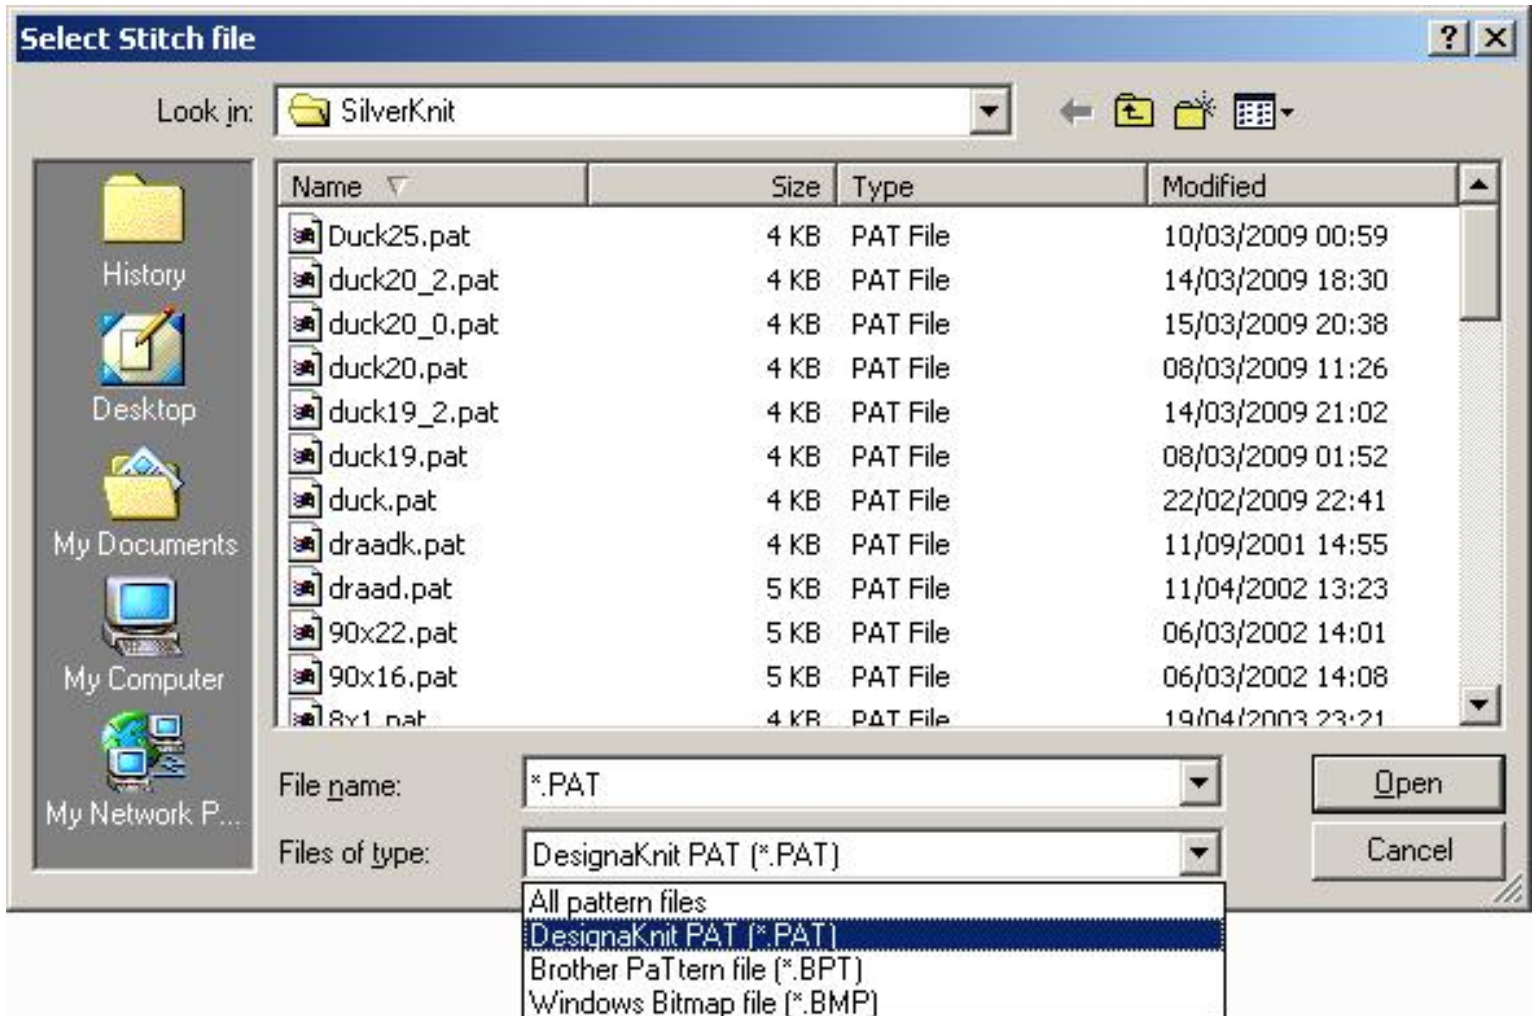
Select Stitch file

Look in: SilverKnit

| Name | Size | Type | Modified |
|---|---|---|---|
| Duck25.pat | 4 KB | PAT File | 10/03/2009 00:59 |
| duck20_2.pat | 4 KB | PAT File | 14/03/2009 18:30 |
| duck20_0.pat | 4 KB | PAT File | 15/03/2009 20:38 |
| duck20.pat | 4 KB | PAT File | 08/03/2009 11:26 |
| duck19_2.pat | 4 KB | PAT File | 14/03/2009 21:02 |
| duck19.pat | 4 KB | PAT File | 08/03/2009 01:52 |
| duck.pat | 4 KB | PAT File | 22/02/2009 22:41 |
| draadk.pat | 4 KB | PAT File | 11/09/2001 14:55 |
| draad.pat | 5 KB | PAT File | 11/04/2002 13:23 |
| 90x22.pat | 5 KB | PAT File | 06/03/2002 14:01 |
| 90x16.pat | 5 KB | PAT File | 06/03/2002 14:08 |
| 8x1.pat | 4 KB | PAT File | 19/04/2003 23:21 |

History
Desktop
My Documents
My Computer
My Network P...

File name: *.PAT
Files of type: DesignaKnit PAT (*.PAT)

Open
Cancel

All pattern files
DesignaKnit PAT (*.PAT)
Brother PaTTern file (*.BPT)
Windows Bitmap file (*.BMP)